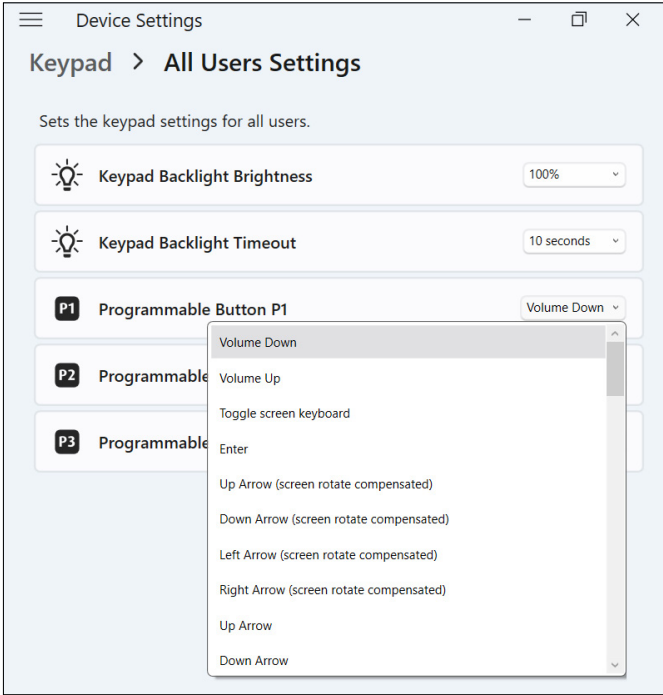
Device Settings

Keypad > All Users Settings

Sets the keypad settings for all users.

Keypad Backlight Brightness 100%

Keypad Backlight Timeout 10 seconds

P1 Programmable Button P1 Volume Down

P2 Programmable

P3 Programmable

Volume Down
Volume Up
Toggle screen keyboard
Enter
Up Arrow (screen rotate compensated)
Down Arrow (screen rotate compensated)
Left Arrow (screen rotate compensated)
Right Arrow (screen rotate compensated)
Up Arrow
Down Arrow